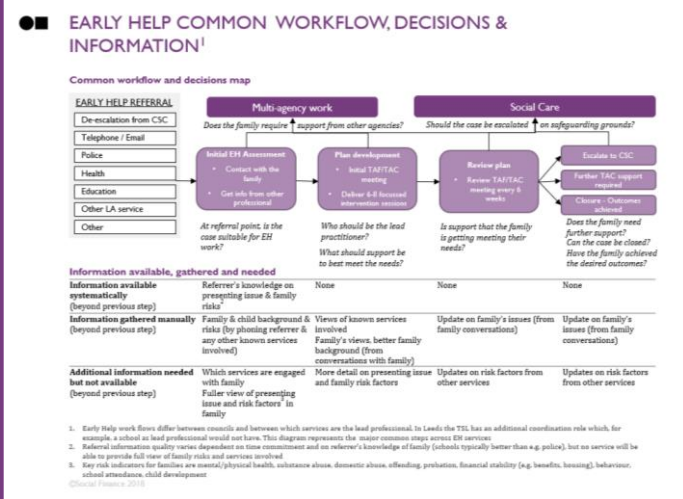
EARLY HELP COMMON WORKFLOW, DECISIONS & INFORMATION$^1$

Common workflow and decisions map

EARLY HELP REFERRAL

De-escalation from CSC

Telephone / Email

Police

Health

Education

Other LA service

Other

Multi-agency work

Social Care

Does the family require support from other agencies?

Should the case be escalated on safeguarding grounds?

Initial EH Assessment

Contact with the family

Get info from other professional

Plan development

Initial TAF/TAC meeting

Deliver 6-8 focussed intervention sessions

Review plan

Review TAF/TAC meeting every 6 weeks

Escalate to CSC

Further TAC support required

Closure - Outcomes achieved

At referral point, is the case suitable for EH work?

Who should be the lead practitioner?

What should support be to best meet the needs?

Is support that the family is getting meeting their needs?

Does the family need further support? Can the case be closed? Have the family achieved the desired outcomes?

Information available, gathered and needed

| | | | | |
|---|---|---|---|---|
| Information available systematically (beyond previous step) | Referrer's knowledge on presenting issue & family risks$^3$ | None | None | None |
| Information gathered manually (beyond previous step) | Family & child background & risks (by phoning referrer & any other known services involved) | Views of known services involved Family's views, better family background (from conversations with family) | Update on family's issues (from family conversations) | Update on family's issues (from family conversations) |
| Additional information needed but not available (beyond previous step) | Which services are engaged with family Fuller view of presenting issue and risk factors$^3$ in family | More detail on presenting issue and family risk factors | Updates on risk factors from other services | Updates on risk factors from other services |

1. Early Help work flows differ between councils and between which services are the lead professional. In Leeds the TSL has an additional coordination role which, for example, a school as lead professional would not have. This diagram represents the major common steps across EH services
2. Referral information quality varies dependent on time commitment and on referrer's knowledge of family (schools typically better than e.g. police), but no service will be able to provide full view of family risks and services involved
3. Key risk indicators for families are mental/physical health, substance abuse, domestic abuse, offending, probation, financial stability (e.g. benefits, housing), behaviour, school attendance, child development

©Social Finance 2018